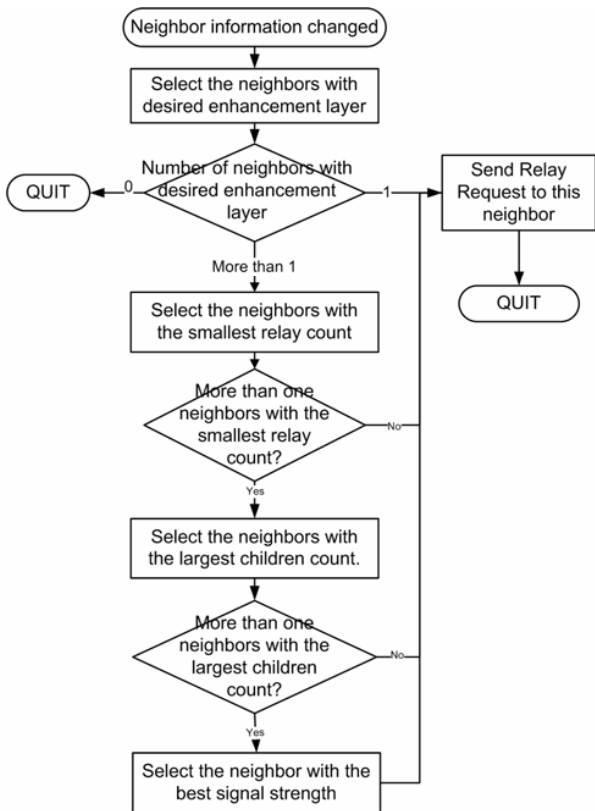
Neighbor information changed

Select the neighbors with desired enhancement layer

Number of neighbors with desired enhancement layer

0

QUIT

1

Send Relay Request to this neighbor

QUIT

More than 1

Select the neighbors with the smallest relay count

More than one neighbors with the smallest relay count?

No

Yes

Select the neighbors with the largest children count.

More than one neighbors with the largest children count?

No

Yes

Select the neighbor with the best signal strength